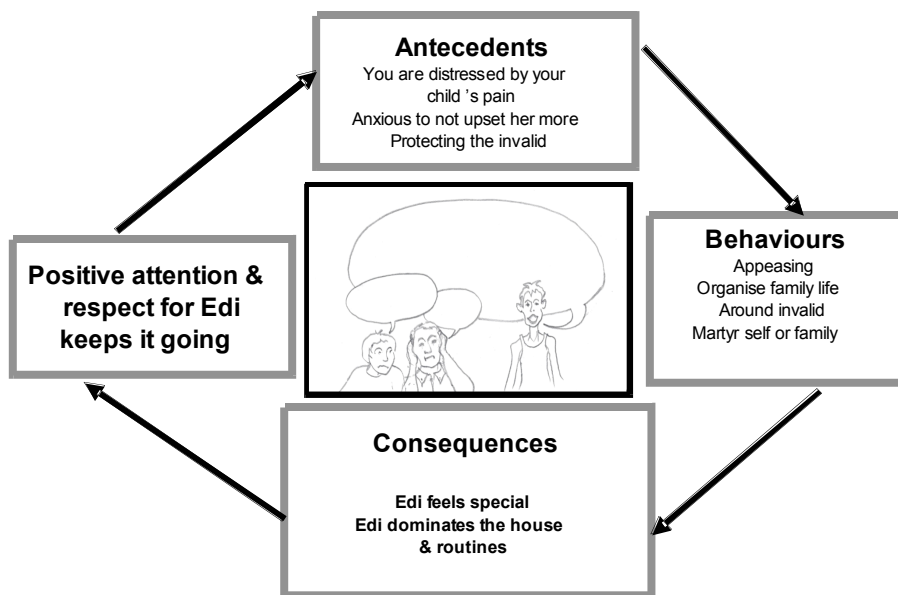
Antecedents
You are distressed by your child 's pain
Anxious to not upset her more
Protecting the invalid

Behaviours
Appeasing
Organise family life
Around invalid
Martyr self or family

Consequences

Edi feels special
Edi dominates the house & routines

Positive attention & respect for Edi keeps it going